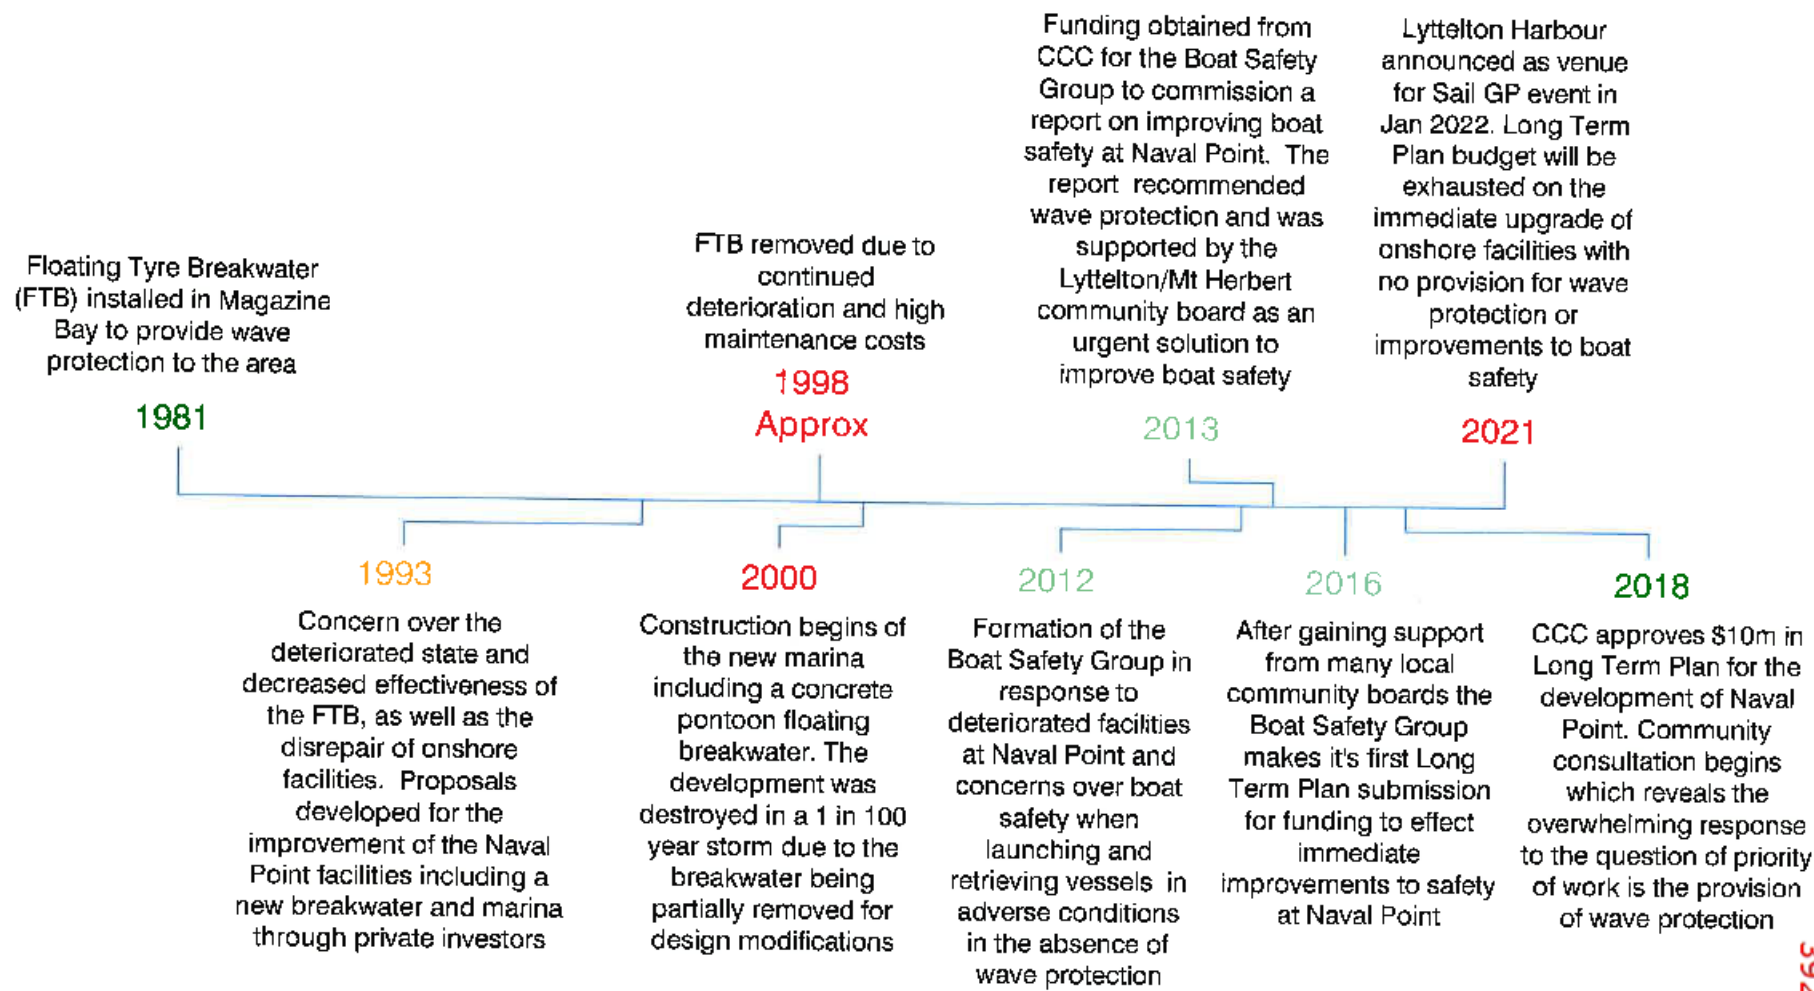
Floating Tyre Breakwater (FTB) installed in Magazine Bay to provide wave protection to the area

1981

FTB removed due to continued deterioration and high maintenance costs

1998 Approx

Funding obtained from CCC for the Boat Safety Group to commission a report on improving boat safety at Naval Point. The report recommended wave protection and was supported by the Lyttelton/Mt Herbert community board as an urgent solution to improve boat safety

2013

Lyttelton Harbour announced as venue for Sail GP event in Jan 2022. Long Term Plan budget will be exhausted on the immediate upgrade of onshore facilities with no provision for wave protection or improvements to boat safety

2021

1993

Concern over the deteriorated state and decreased effectiveness of the FTB, as well as the disrepair of onshore facilities. Proposals developed for the improvement of the Naval Point facilities including a new breakwater and marina through private investors

2000

Construction begins of the new marina including a concrete pontoon floating breakwater. The development was destroyed in a 1 in 100 year storm due to the breakwater being partially removed for design modifications

2012

Formation of the Boat Safety Group in response to deteriorated facilities at Naval Point and concerns over boat safety when launching and retrieving vessels in adverse conditions in the absence of wave protection

2016

After gaining support from many local community boards the Boat Safety Group makes it's first Long Term Plan submission for funding to effect immediate improvements to safety at Naval Point

2018

CCC approves $10m in Long Term Plan for the development of Naval Point. Community consultation begins which reveals the overwhelming response to the question of priority of work is the provision of wave protection